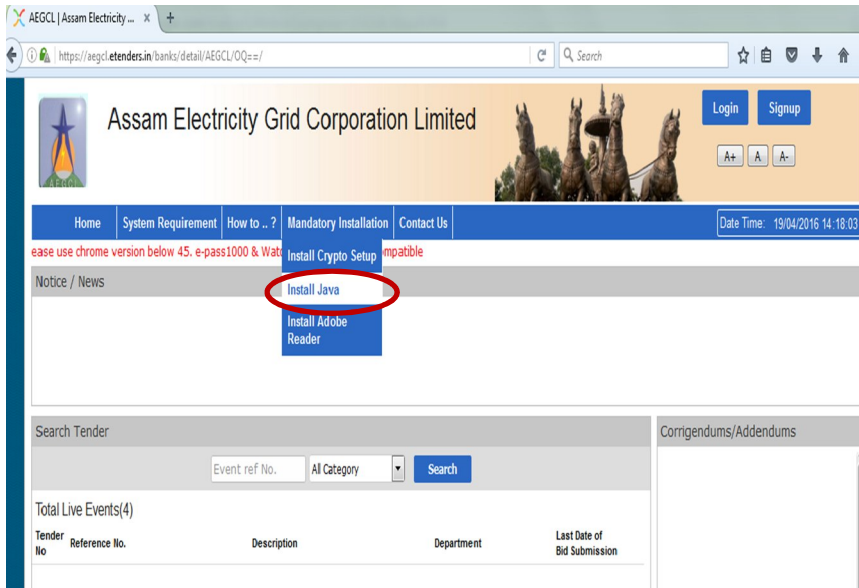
AEGCL | Assam Electricity ... ×

https://aegcl.etenders.in/banks/detail/AEGCL/OQ==/

Search

AEGCL

Assam Electricity Grid Corporation Limited

Login Signup

A+ A A-

Home | System Requirement | How to .. ? | Mandatory Installation | Contact Us

Date Time: 19/04/2016 14:18:03

ease use chrome version below 45. e-pass1000 & Wat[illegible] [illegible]mpatible

Install Crypto Setup

Install Java

Install Adobe Reader

Notice / News

Search Tender

Event ref No.

All Category

Search

Corrigendums/Addendums

Total Live Events(4)

| Tender No | Reference No. | Description | Department | Last Date of Bid Submission |
|---|---|---|---|---|